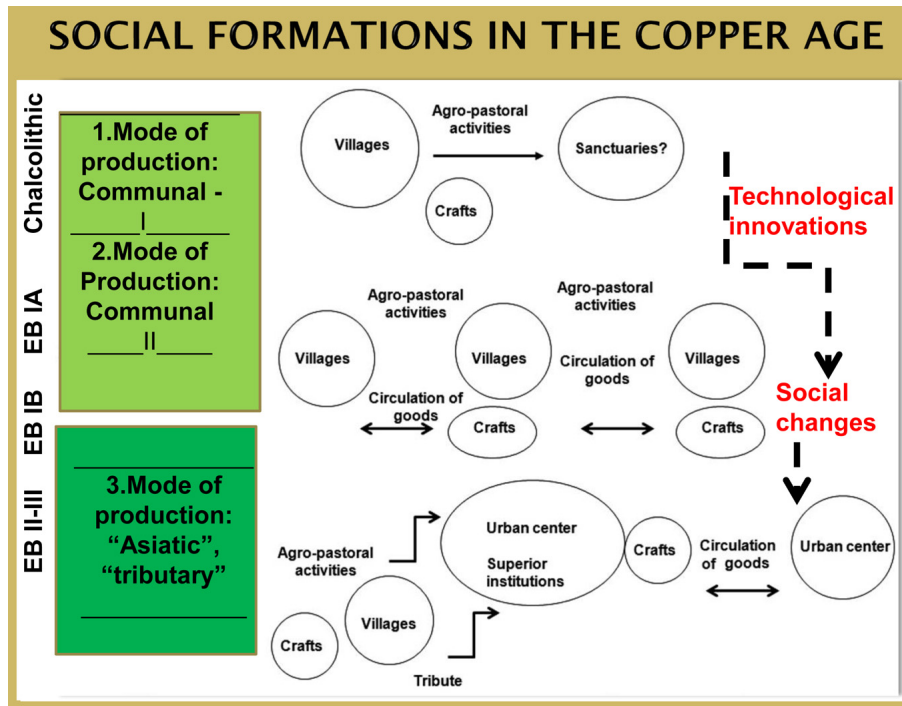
SOCIAL FORMATIONS IN THE COPPER AGE

Chalcolithic

EB IA

EB IB

EB II-III

1.Mode of production: Communal - _____I______

2.Mode of Production: Communal ____II____

3.Mode of production: "Asiatic", "tributary"

Villages

Agro-pastoral activities

Sanctuaries?

Crafts

Technological innovations

Agro-pastoral activities

Agro-pastoral activities

Villages

Villages

Villages

Circulation of goods

Circulation of goods

Crafts

Crafts

Social changes

Urban center

Superior institutions

Crafts

Circulation of goods

Urban center

Agro-pastoral activities

Villages

Crafts

Tribute